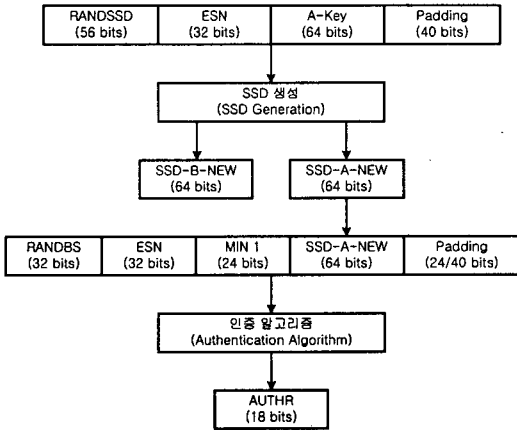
RANDSSD (56 bits)
ESN (32 bits)
A-Key (64 bits)
Padding (40 bits)

SSD 생성 (SSD Generation)

SSD-B-NEW (64 bits)
SSD-A-NEW (64 bits)

RANDBS (32 bits)
ESN (32 bits)
MIN 1 (24 bits)
SSD-A-NEW (64 bits)
Padding (24/40 bits)

인증 알고리즘 (Authentication Algorithm)

AUTHR (18 bits)